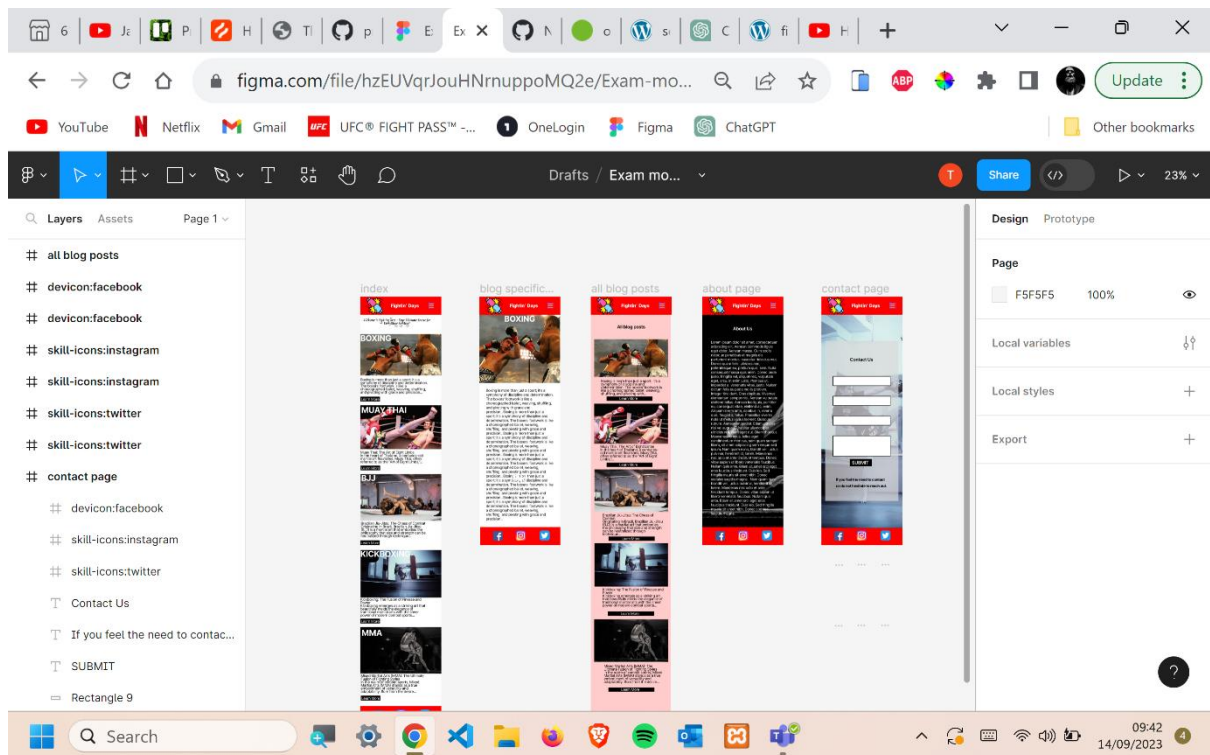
6 Ja P H Ti p E: Ex × N o s C fi H +

figma.com/file/hzEUVqrJouHNrnuppoMQ2e/Exam-mo...

ABP

Update

YouTube Netflix Gmail UFC® FIGHT PASS™ -... OneLogin Figma ChatGPT Other bookmarks

Drafts / Exam mo...

T Share 23%

Layers Assets Page 1

all blog posts
devicon:facebook
devicon:facebook
skill-icons:instagram
skill-icons:instagram
skill-icons:twitter
skill-icons:twitter
contact page
devicon:facebook
skill-icons:instagram
skill-icons:twitter
Contact Us
If you feel the need to contac...
SUBMIT
Rectangle 9

index
blog specific...
all blog posts
about page
contact page

Fightin' Days
BOXING
MUAY THAI
BJJ
KICKBOXING
MMA
All blog posts
About Us
Contact Us
SUBMIT

Design Prototype

Page
F5F5F5 100%

Local variables
Local styles
Export

?

Search

09:42
14/09/2023
4